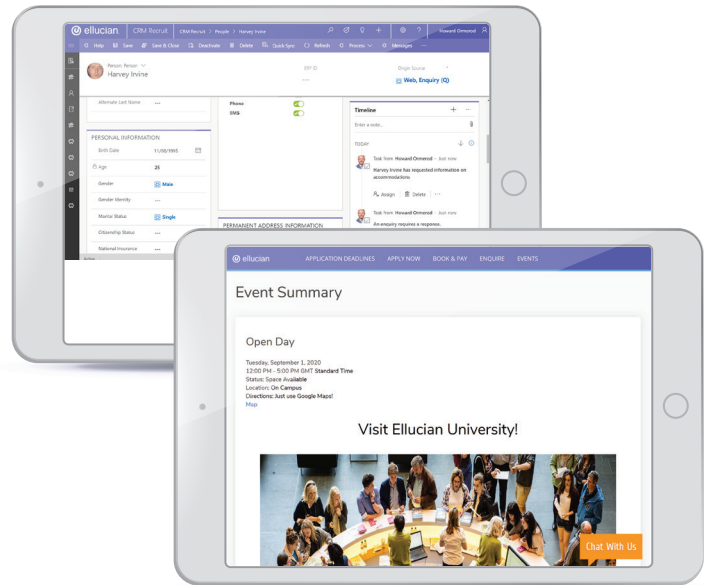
ellucian CRM Recruit CRM Recruit > People > Harvey Irvine

Howard Ormerod

Help Save Save & Close Deactivate Delete Quick Sync Refresh Process Messages

Person: Person
Harvey Irvine

ERP ID
---

Origin Source
Web, Enquiry (Q)

Alternate Last Name ---

Phone
SMS

PERSONAL INFORMATION

Birth Date 11/08/1995

Age 25

Gender Male

Gender Identity ---

Marital Status Single

Citizenship Status ---

National Insurance ---

PERMANENT ADDRESS INFORMATION

Timeline

Enter a note...

TODAY

Task from Howard Ormerod · Just now
Harvey Irvine has requested information on accommodation.

Assign Delete

Task from Howard Ormerod · Just now
An enquiry requires a response.

ellucian APPLICATION DEADLINES APPLY NOW BOOK & PAY ENQUIRE EVENTS

Event Summary

Open Day

Tuesday, September 1, 2020
12:00 PM - 5:00 PM GMT Standard Time
Status: Space Available
Location: On Campus
Directions: Just use Google Maps!
Map

Visit Ellucian University!

Chat With Us